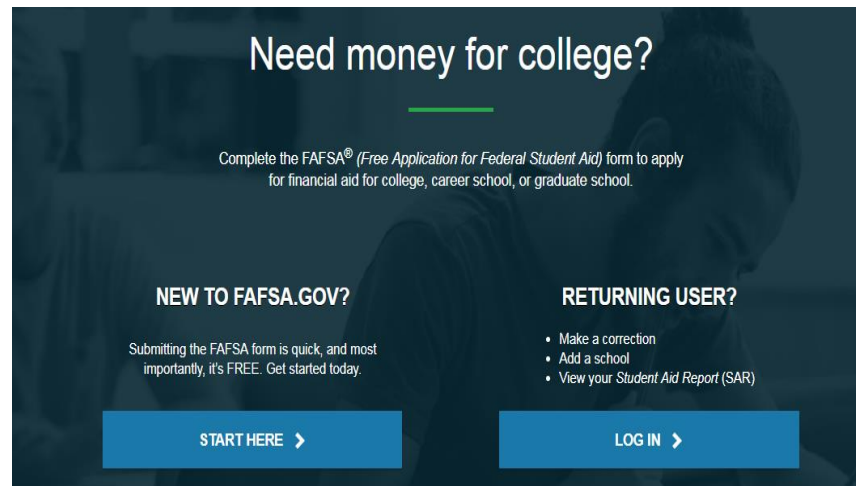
Need money for college?

Complete the FAFSA® (Free Application for Federal Student Aid) form to apply for financial aid for college, career school, or graduate school.

NEW TO FAFSA.GOV?

Submitting the FAFSA form is quick, and most importantly, it's FREE. Get started today.

START HERE >

RETURNING USER?

- Make a correction
- Add a school
- View your Student Aid Report (SAR)

LOG IN >